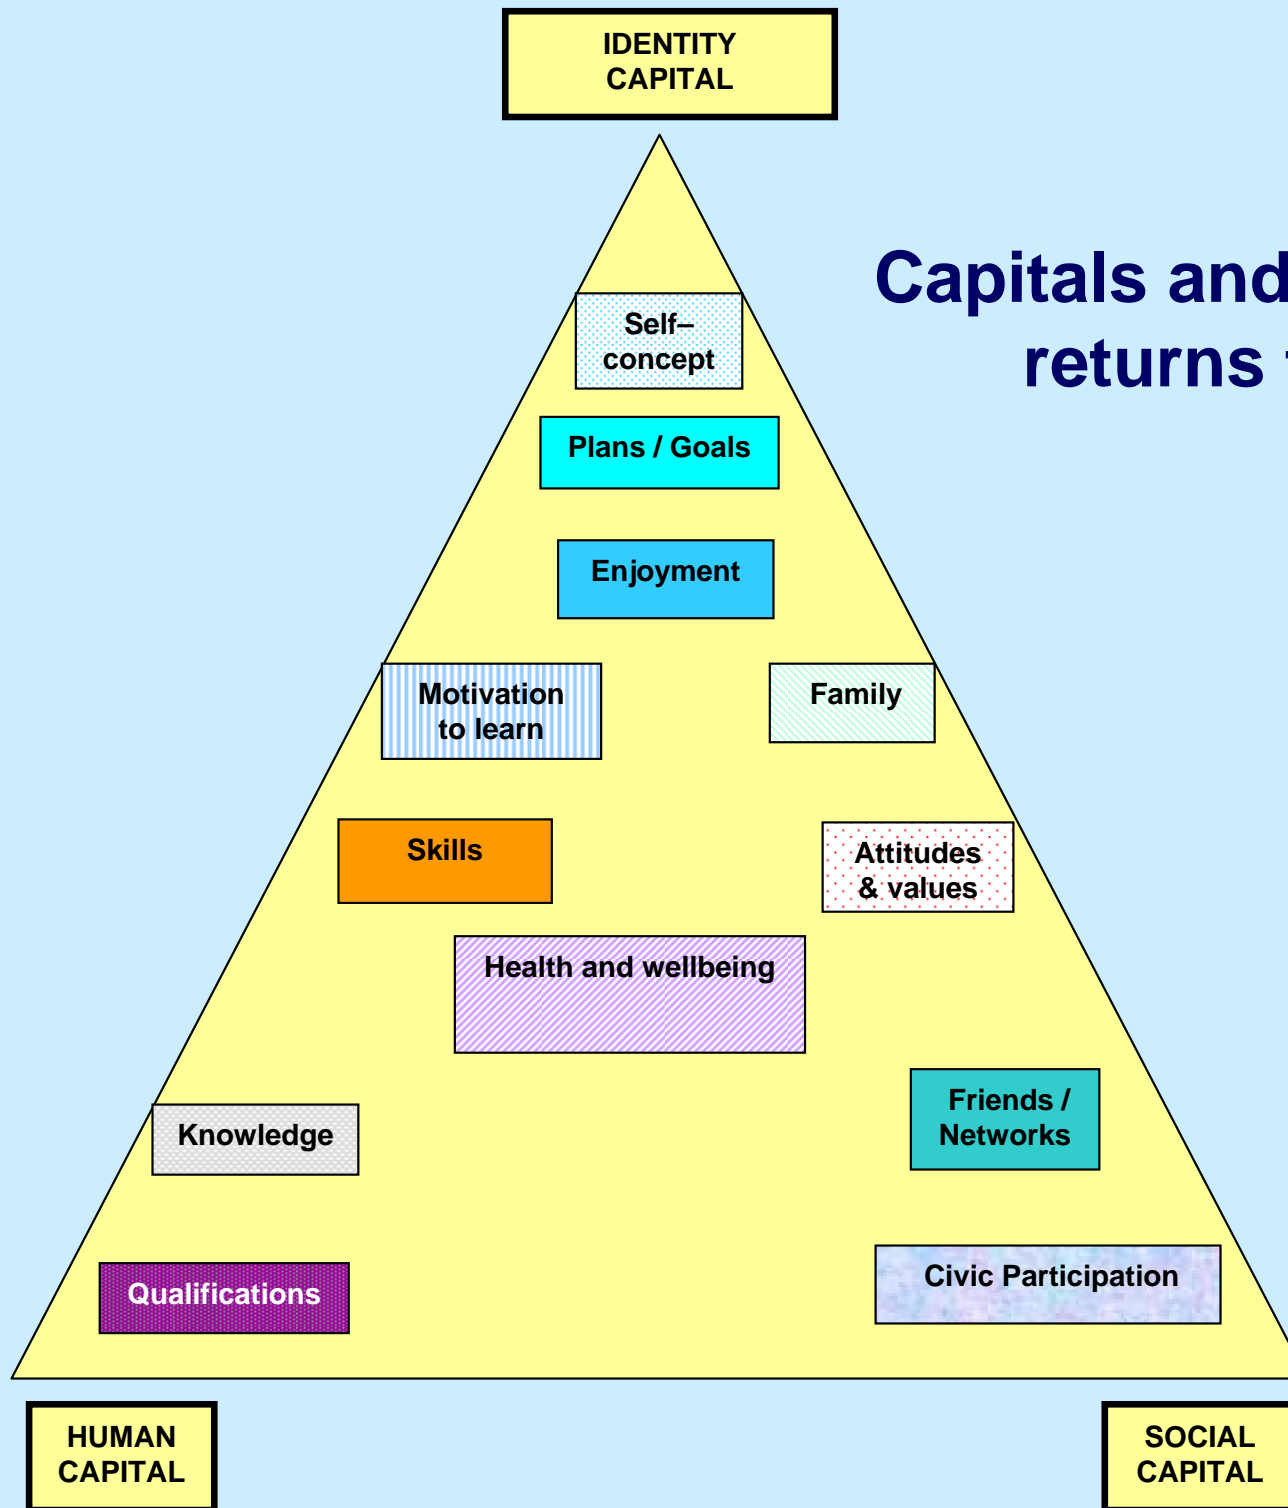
IDENTITY CAPITAL

Capitals and
returns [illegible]

Self–concept

Plans / Goals

Enjoyment

Motivation to learn

Family

Skills

Attitudes & values

Health and wellbeing

Knowledge

Friends / Networks

Qualifications

Civic Participation

HUMAN CAPITAL

SOCIAL CAPITAL